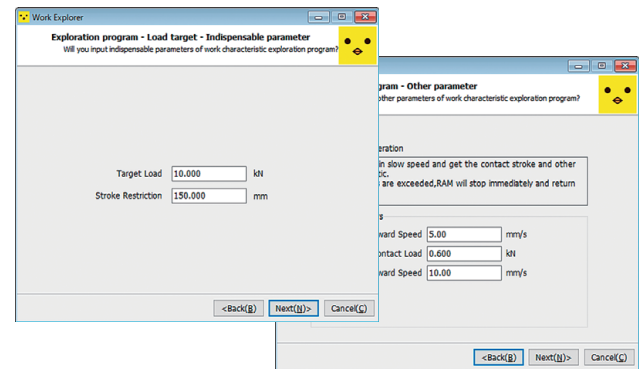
Work Explorer

Exploration program - Load target - Indispensable parameter
Will you input indispensable parameters of work characteristic exploration program?

Target Load 10.000 kN
Stroke Restriction 150.000 mm

<Back(B) Next(N)> Cancel(C)

gram - Other parameter
other parameters of work characteristic exploration program?

eration
in slow speed and get the contact stroke and other
tic.
are exceeded,RAM will stop immediately and return

s
ward Speed 5.00 mm/s
ontact Load 0.600 kN
ward Speed 10.00 mm/s

<Back(B) Next(N)> Cancel(C)